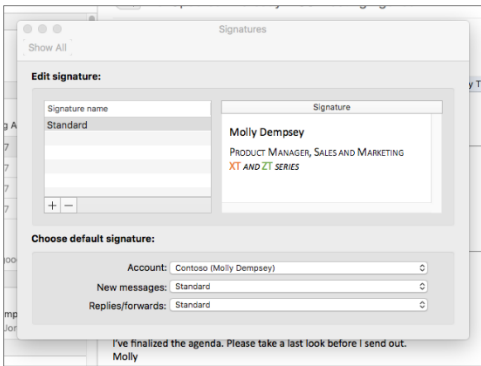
Signatures

Show All

Edit signature:

Signature name

Standard

+ −

Signature

Molly Dempsey

PRODUCT MANAGER, SALES AND MARKETING
XT AND ZT SERIES

Choose default signature:

Account: Contoso (Molly Dempsey)

New messages: Standard

Replies/forwards: Standard

I've finalized the agenda. Please take a last look before I send out.
Molly